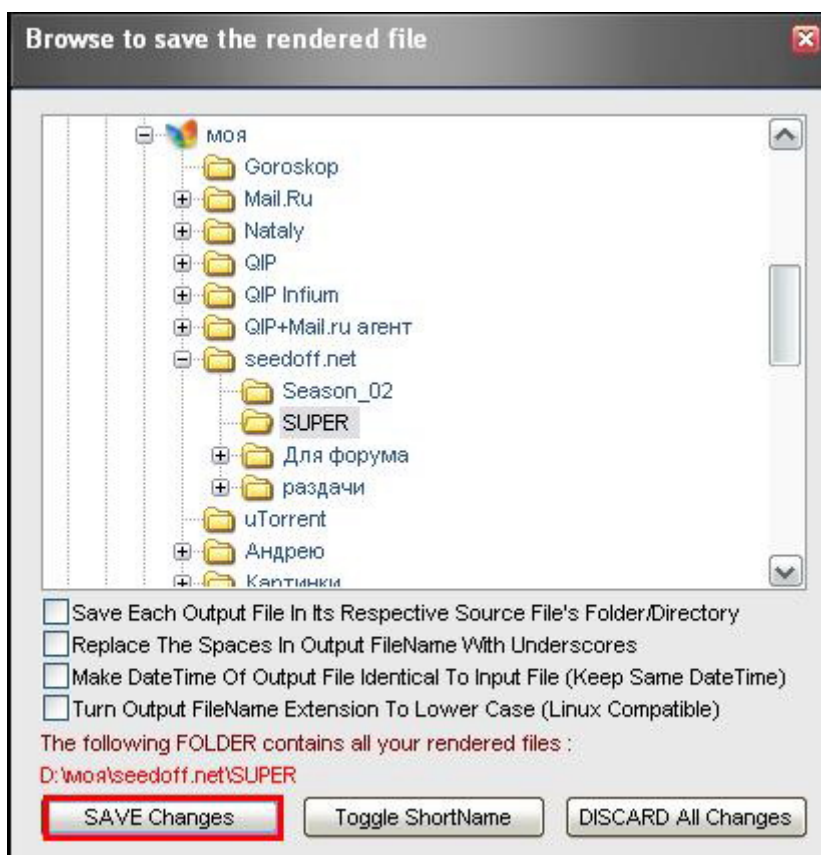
Browse to save the rendered file

моя
Goroskop
Mail.Ru
Nataly
QIP
QIP Infium
QIP+Mail.ru агент
seedoff.net
Season_02
SUPER
Для форума
раздачи
uTorrent
Андрею
Картинки

Save Each Output File In Its Respective Source File's Folder/Directory
Replace The Spaces In Output FileName With Underscores
Make DateTime Of Output File Identical To Input File (Keep Same DateTime)
Turn Output FileName Extension To Lower Case (Linux Compatible)

The following FOLDER contains all your rendered files :
D:\моя\seedoff.net\SUPER

SAVE Changes
Toggle ShortName
DISCARD All Changes